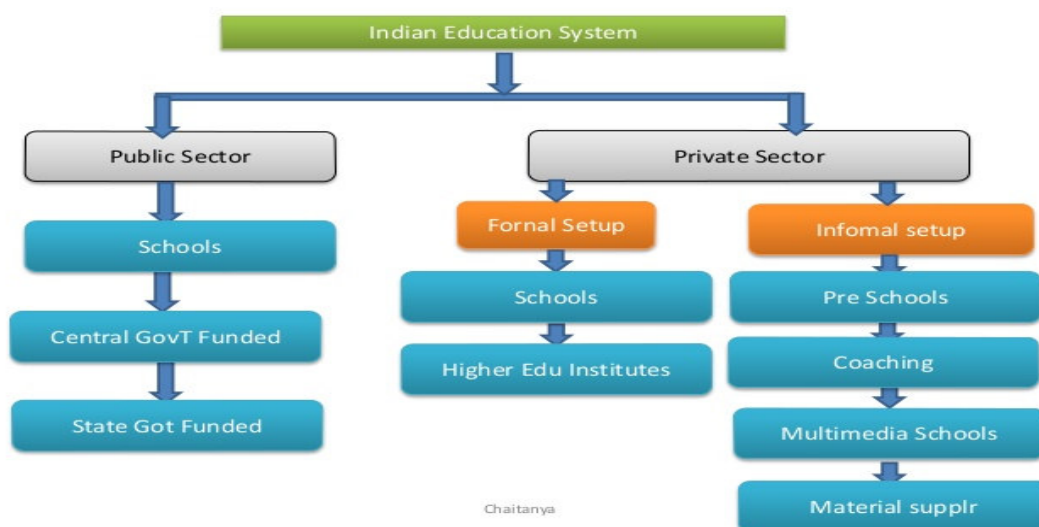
Indian Education System

Public Sector

Schools

Central GovT Funded

State Got Funded

Private Sector

Fornal Setup

Schools

Higher Edu Institutes

Infomal setup

Pre Schools

Coaching

Multimedia Schools

Material supplr

Chaitanya